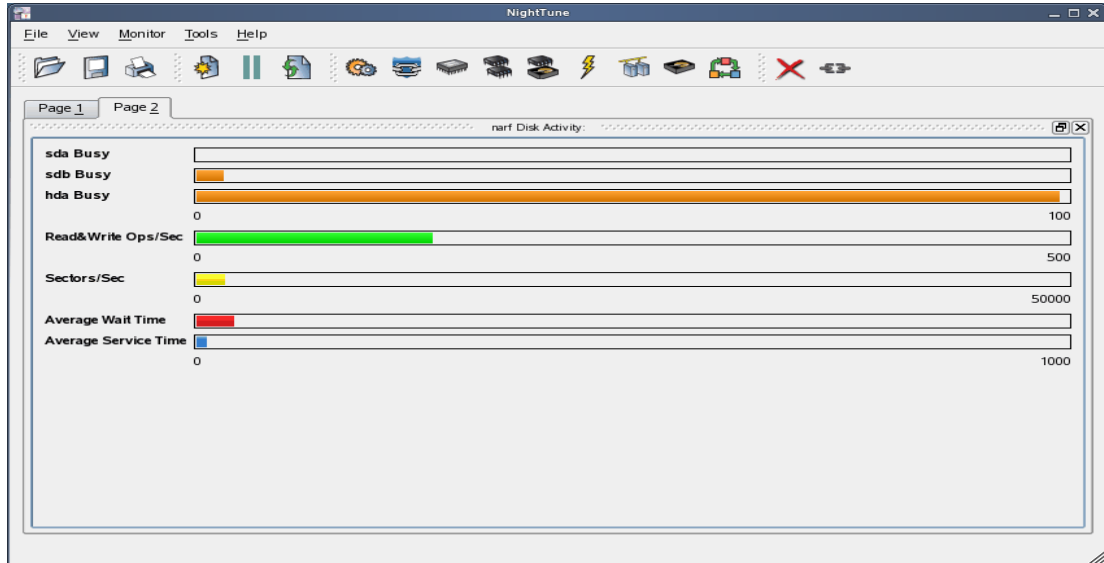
NightTune

File View Monitor Tools Help

Page 1 Page 2

narf Disk Activity:

sda Busy
sdb Busy
hda Busy
0 100
Read&Write Ops/Sec
0 500
Sectors/Sec
0 50000
Average Wait Time
Average Service Time
0 1000